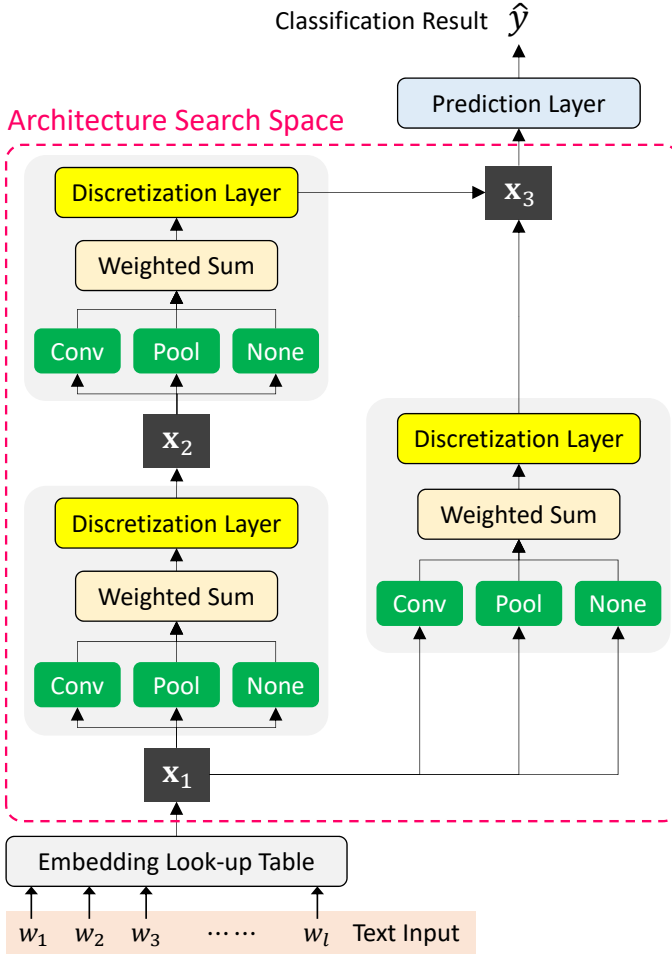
Classification Result $\hat{y}$

Prediction Layer

Architecture Search Space

Discretization Layer

$\mathbf{x}_3$

Weighted Sum

Conv Pool None

$\mathbf{x}_2$

Discretization Layer

Discretization Layer

Weighted Sum

Weighted Sum

Conv Pool None

Conv Pool None

$\mathbf{x}_1$

Embedding Look-up Table

$w_1$ $w_2$ $w_3$ …… $w_l$ Text Input